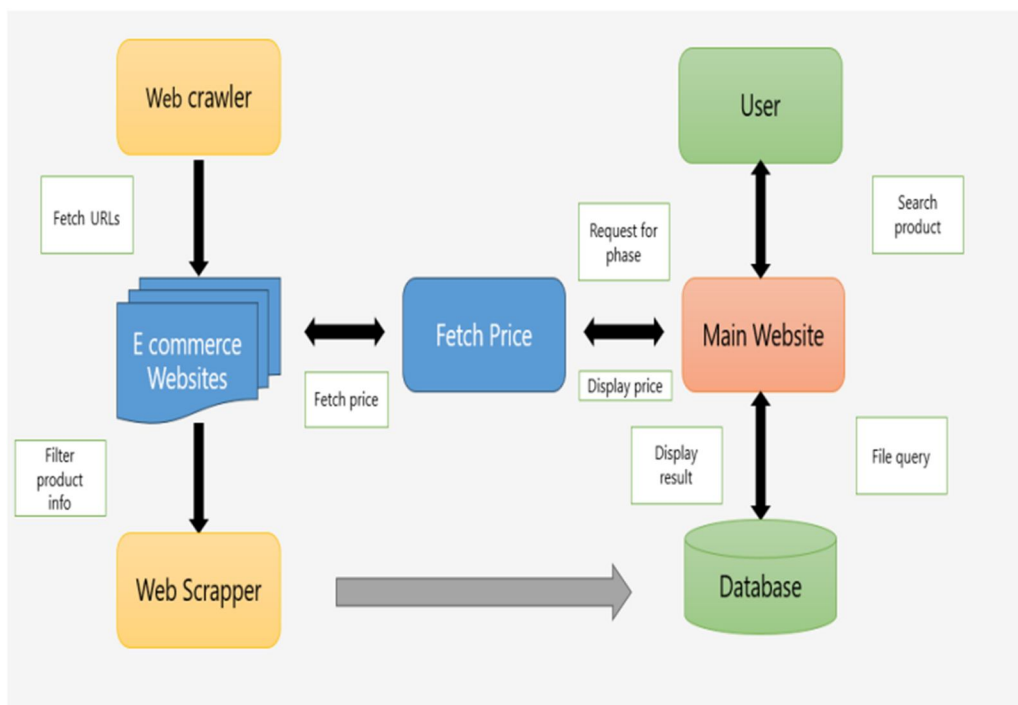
Web crawler

Fetch URLs

E commerce Websites

Filter product info

Web Scrapper

Fetch price

Fetch Price

Request for phase

Display price

User

Search product

Main Website

Display result

File query

Database